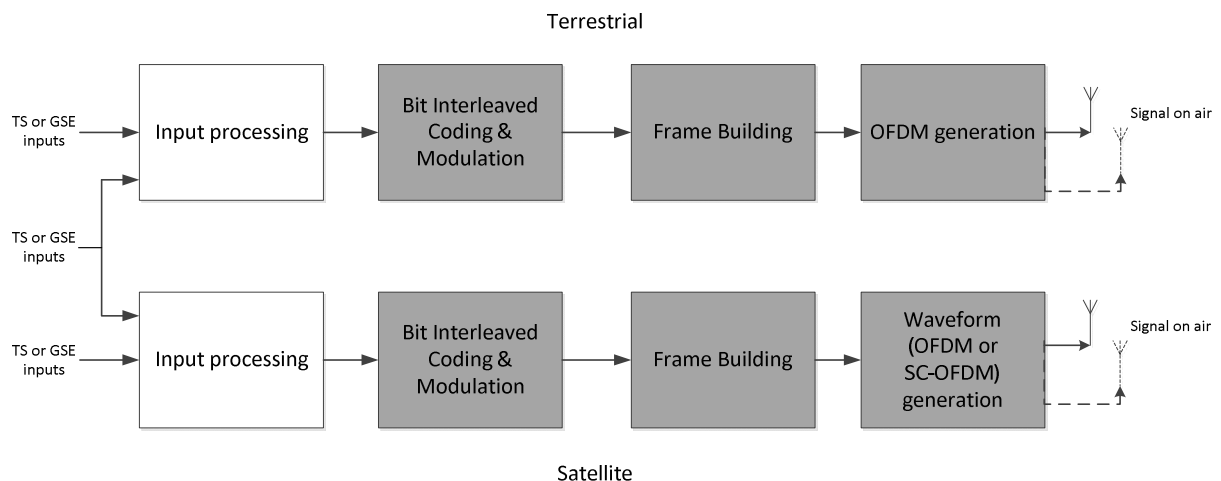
Terrestrial

TS or GSE inputs

Input processing

Bit Interleaved Coding & Modulation

Frame Building

OFDM generation

Signal on air

TS or GSE inputs

TS or GSE inputs

Input processing

Bit Interleaved Coding & Modulation

Frame Building

Waveform (OFDM or SC-OFDM) generation

Signal on air

Satellite